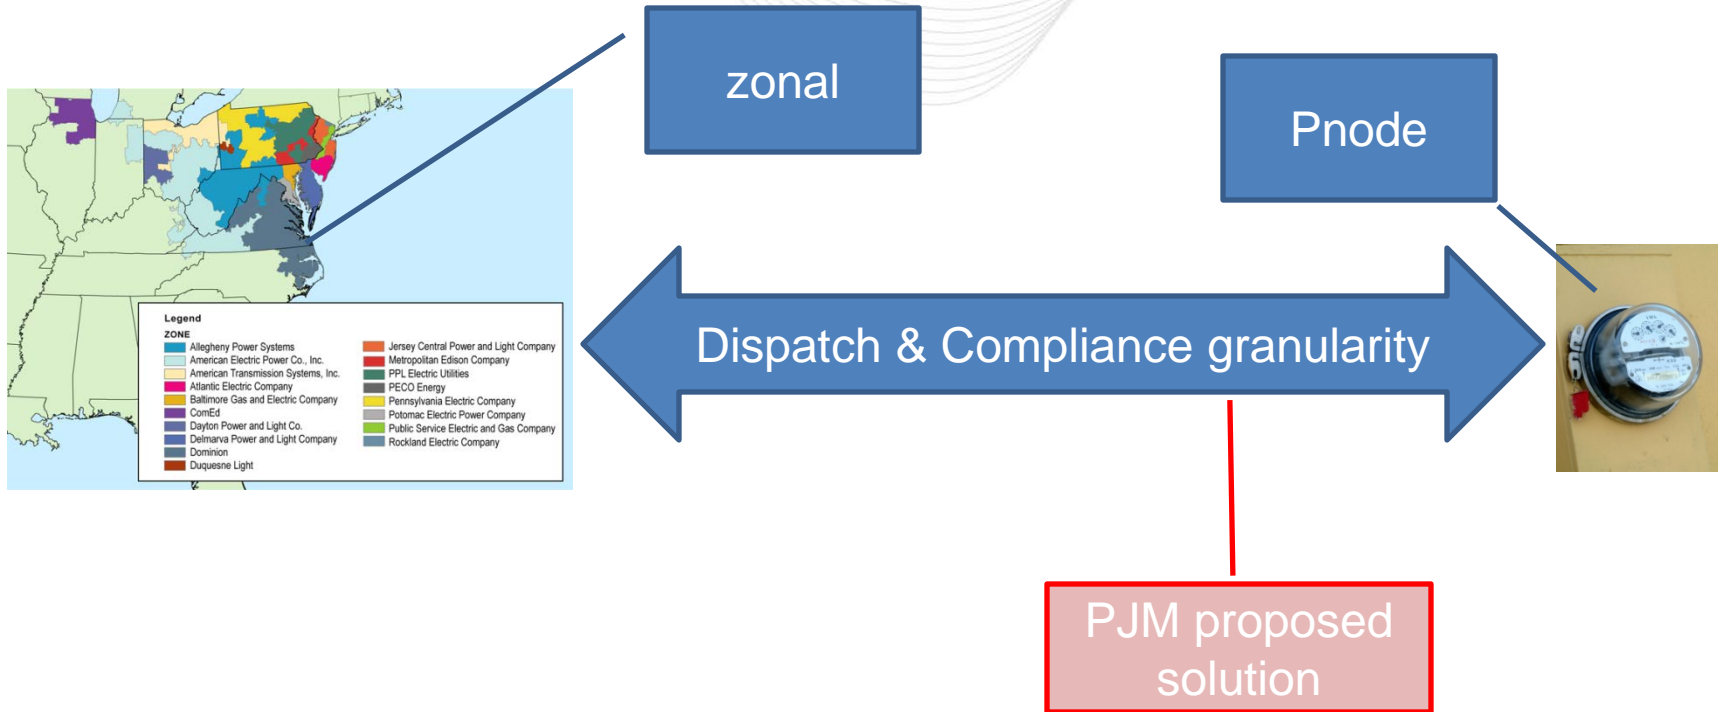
zonal

Pnode

Legend
ZONE
Allegheny Power Systems
American Electric Power Co., Inc.
American Transmission Systems, Inc.
Atlantic Electric Company
Baltimore Gas and Electric Company
ComEd
Dayton Power and Light Co.
Delmarva Power and Light Company
Dominion
Duquesne Light
Jersey Central Power and Light Company
Metropolitan Edison Company
PPL Electric Utilities
PECO Energy
Pennsylvania Electric Company
Potomac Electric Power Company
Public Service Electric and Gas Company
Rockland Electric Company

Dispatch & Compliance granularity

PJM proposed solution